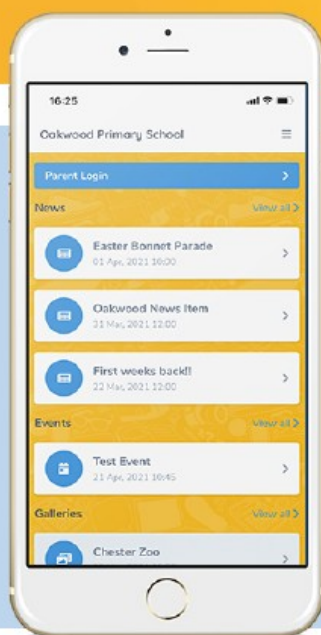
16:25

Oakwood Primary School

Parent Login

News

View all

Easter Bonnet Parade

01 Apr, 2021 10:30

Oakwood News Item

31 Mar, 2021 12:00

First weeks back!!

22 Mar, 2021 12:00

Events

View all

Test Event

21 Apr, 2021 10:45

Galleries

View all

Chester Zoo